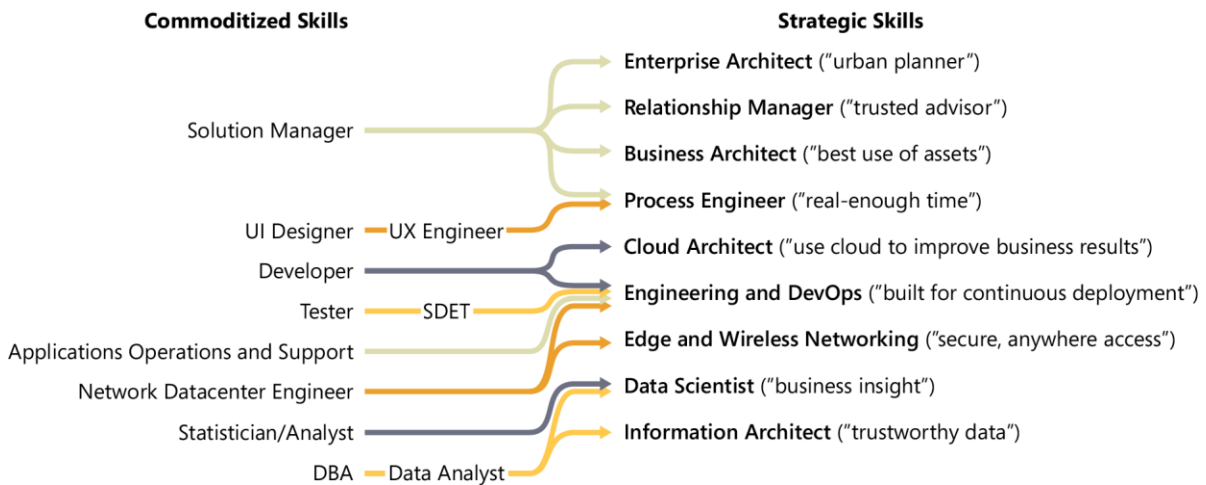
Commoditized Skills

Solution Manager

UI Designer

UX Engineer

Developer

Tester

SDET

Applications Operations and Support

Network Datacenter Engineer

Statistician/Analyst

DBA

Data Analyst

Strategic Skills

**Enterprise Architect** (”urban planner”)

**Relationship Manager** (”trusted advisor”)

**Business Architect** (”best use of assets”)

**Process Engineer** (”real-enough time”)

**Cloud Architect** (”use cloud to improve business results”)

**Engineering and DevOps** (”built for continuous deployment”)

**Edge and Wireless Networking** (”secure, anywhere access”)

**Data Scientist** (”business insight”)

**Information Architect** (”trustworthy data”)